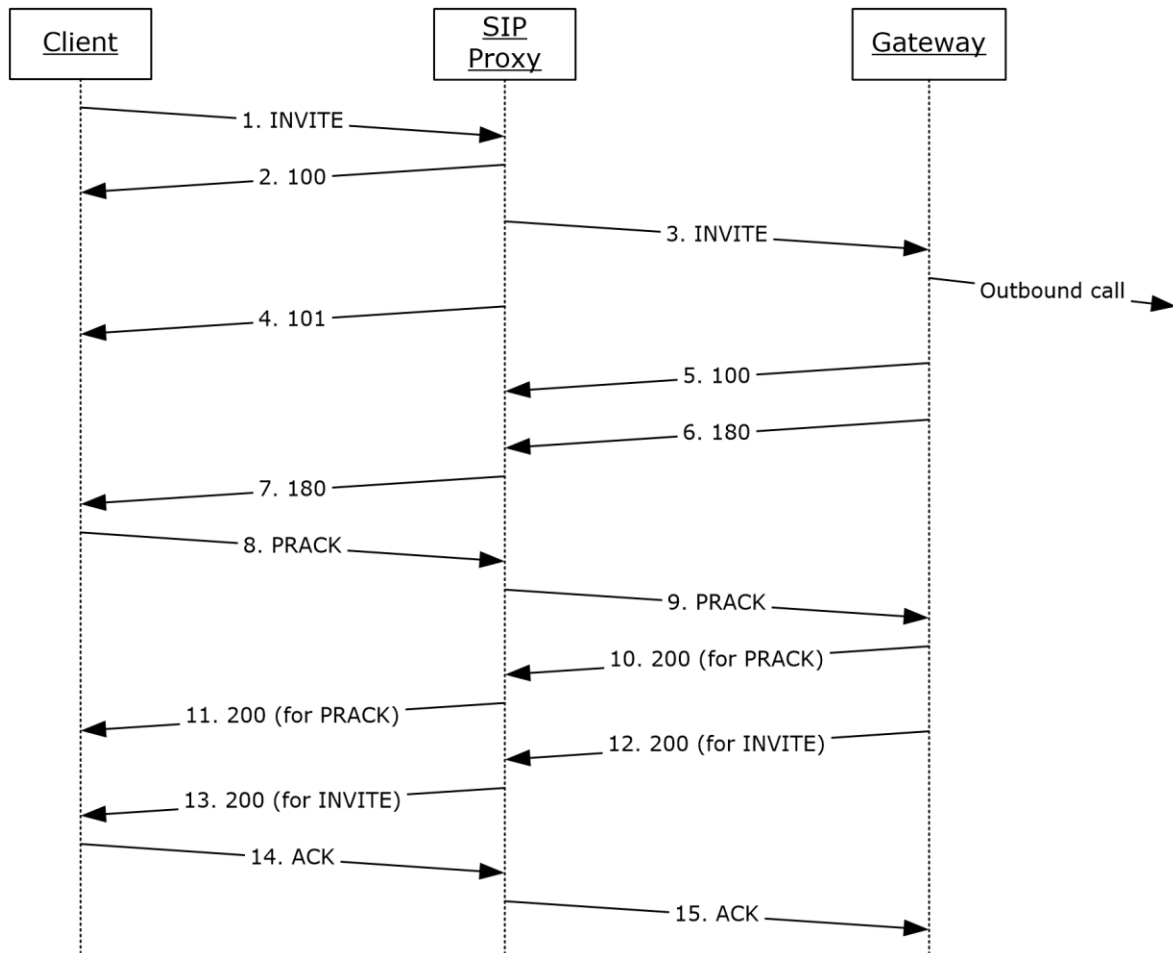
Client

SIP Proxy

Gateway

1. INVITE

2. 100

3. INVITE

Outbound call

4. 101

5. 100

6. 180

7. 180

8. PRACK

9. PRACK

10. 200 (for PRACK)

11. 200 (for PRACK)

12. 200 (for INVITE)

13. 200 (for INVITE)

14. ACK

15. ACK